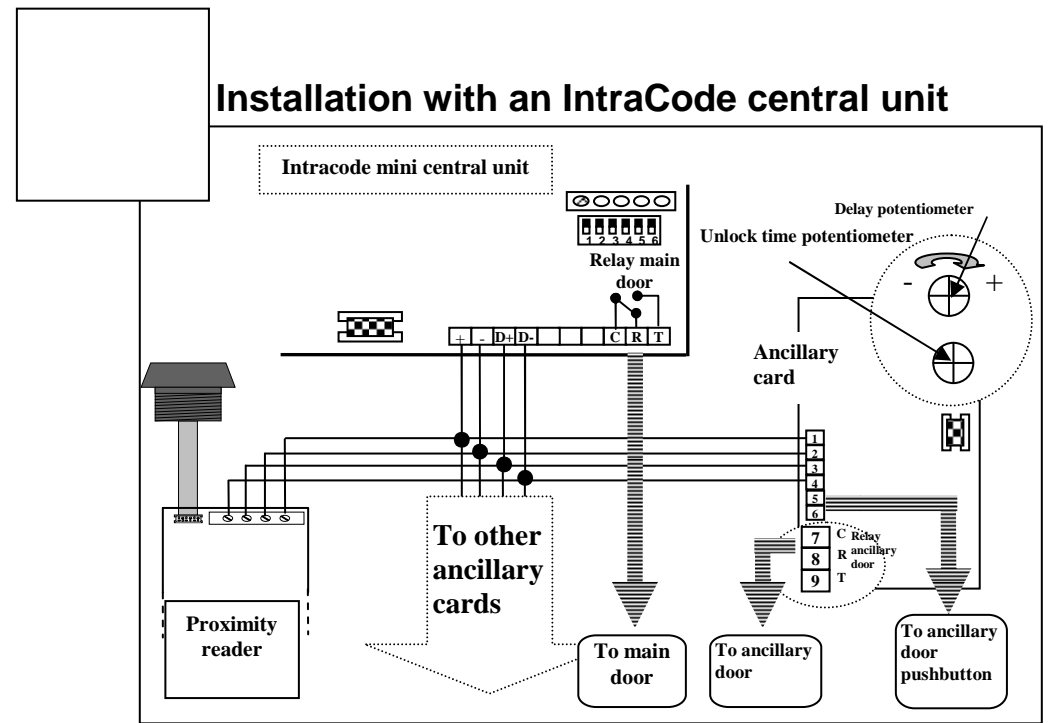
Installation with an IntraCode central unit

Intracode mini central unit

1 2 3 4 5 6

Relay main door

Delay potentiometer

Unlock time potentiometer

- +

+ - D+ D- C R T

Ancillary card

1
2
3
4
5
6

7 C
8 R
9 T

Relay ancillary door

To other ancillary cards

Proximity reader

To main door

To ancillary door

To ancillary door pushbutton